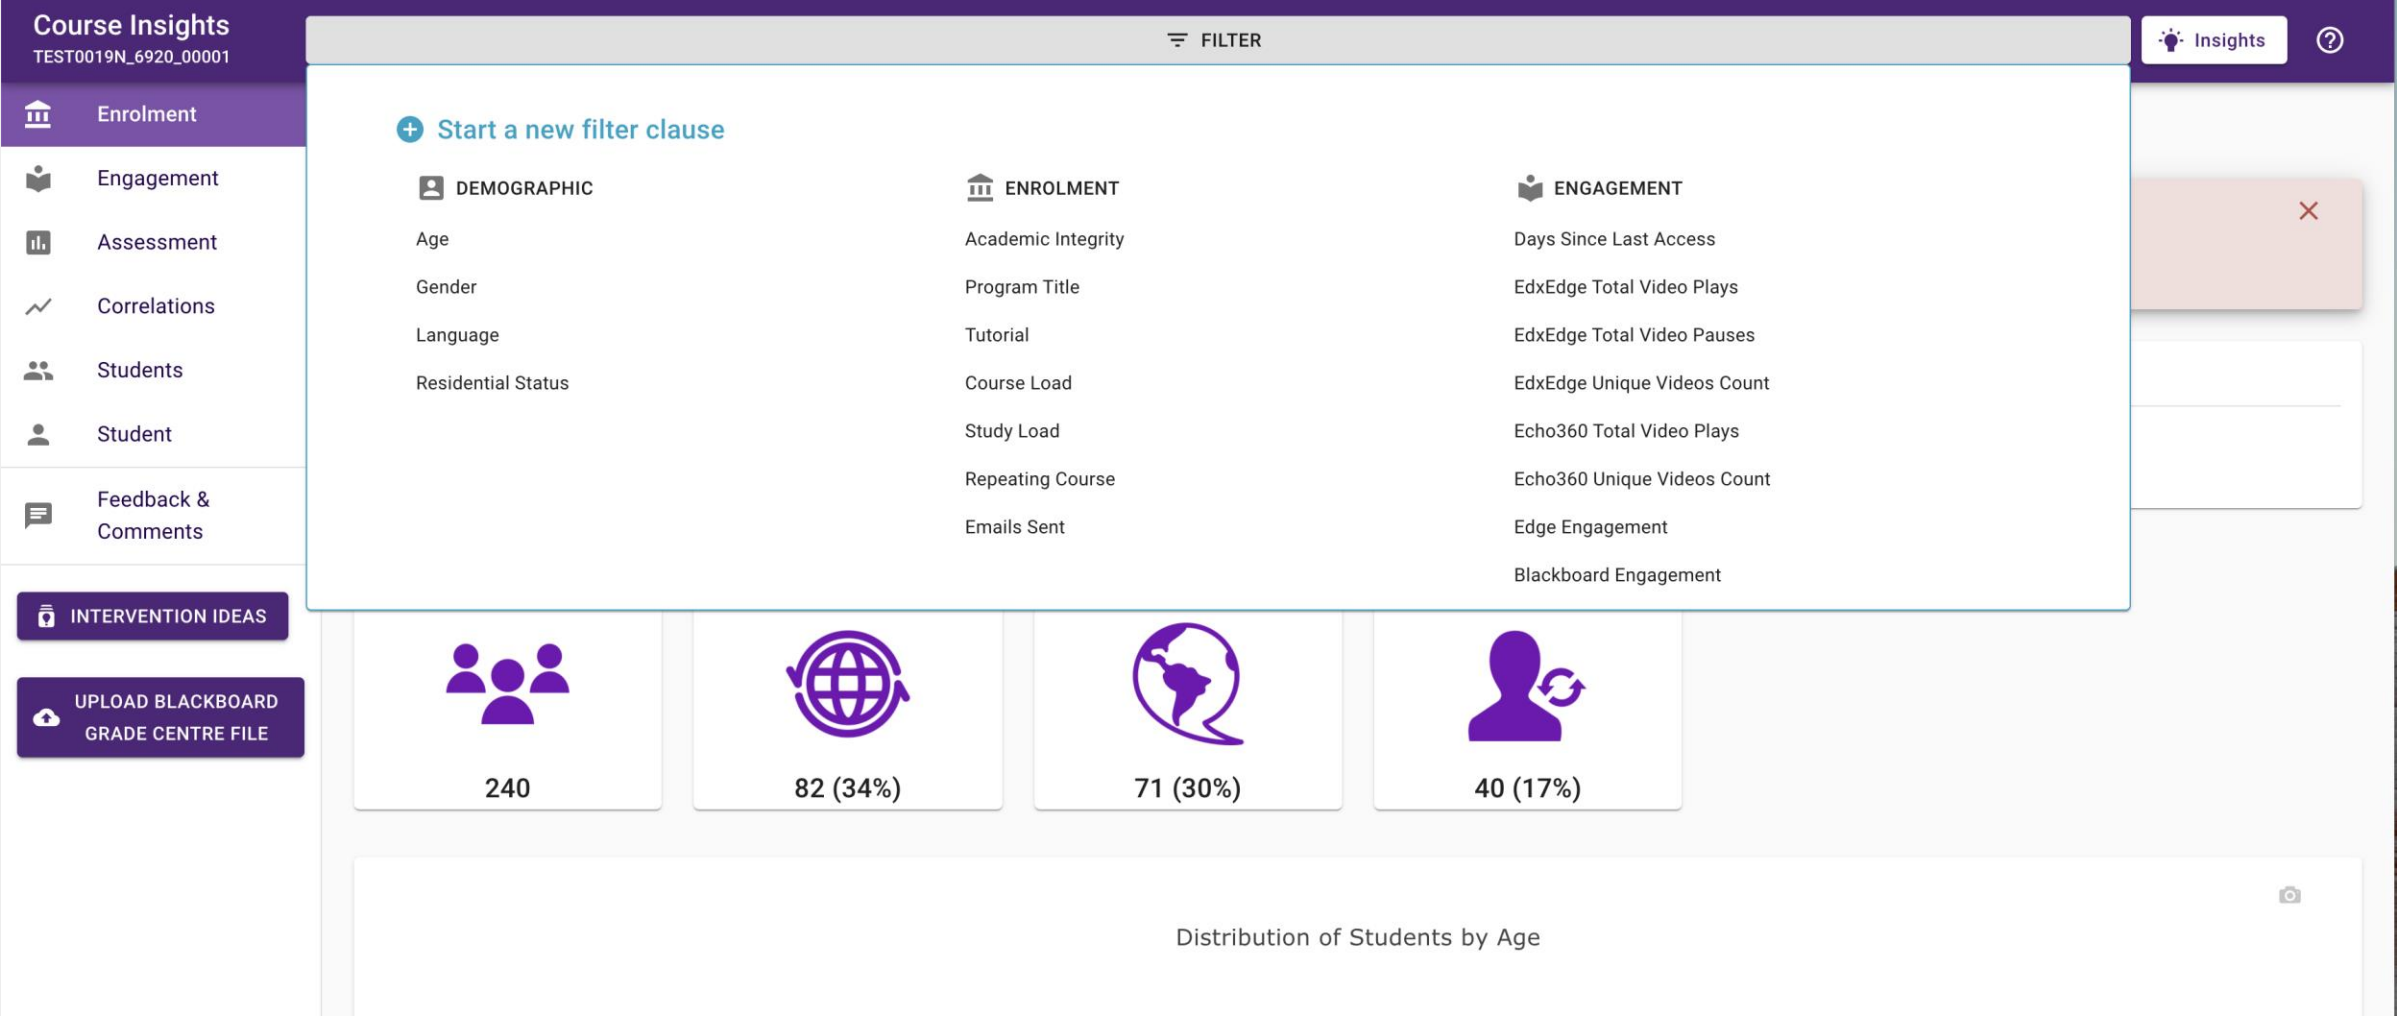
Course Insights
TEST0019N_6920_00001

FILTER

Insights

Enrolment
Engagement
Assessment
Correlations
Students
Student
Feedback & Comments

INTERVENTION IDEAS

UPLOAD BLACKBOARD GRADE CENTRE FILE

Start a new filter clause

DEMOGRAPHIC
Age
Gender
Language
Residential Status

ENROLMENT
Academic Integrity
Program Title
Tutorial
Course Load
Study Load
Repeating Course
Emails Sent

ENGAGEMENT
Days Since Last Access
EdxEdge Total Video Plays
EdxEdge Total Video Pauses
EdxEdge Unique Videos Count
Echo360 Total Video Plays
Echo360 Unique Videos Count
Edge Engagement
Blackboard Engagement

240

82 (34%)

71 (30%)

40 (17%)

Distribution of Students by Age